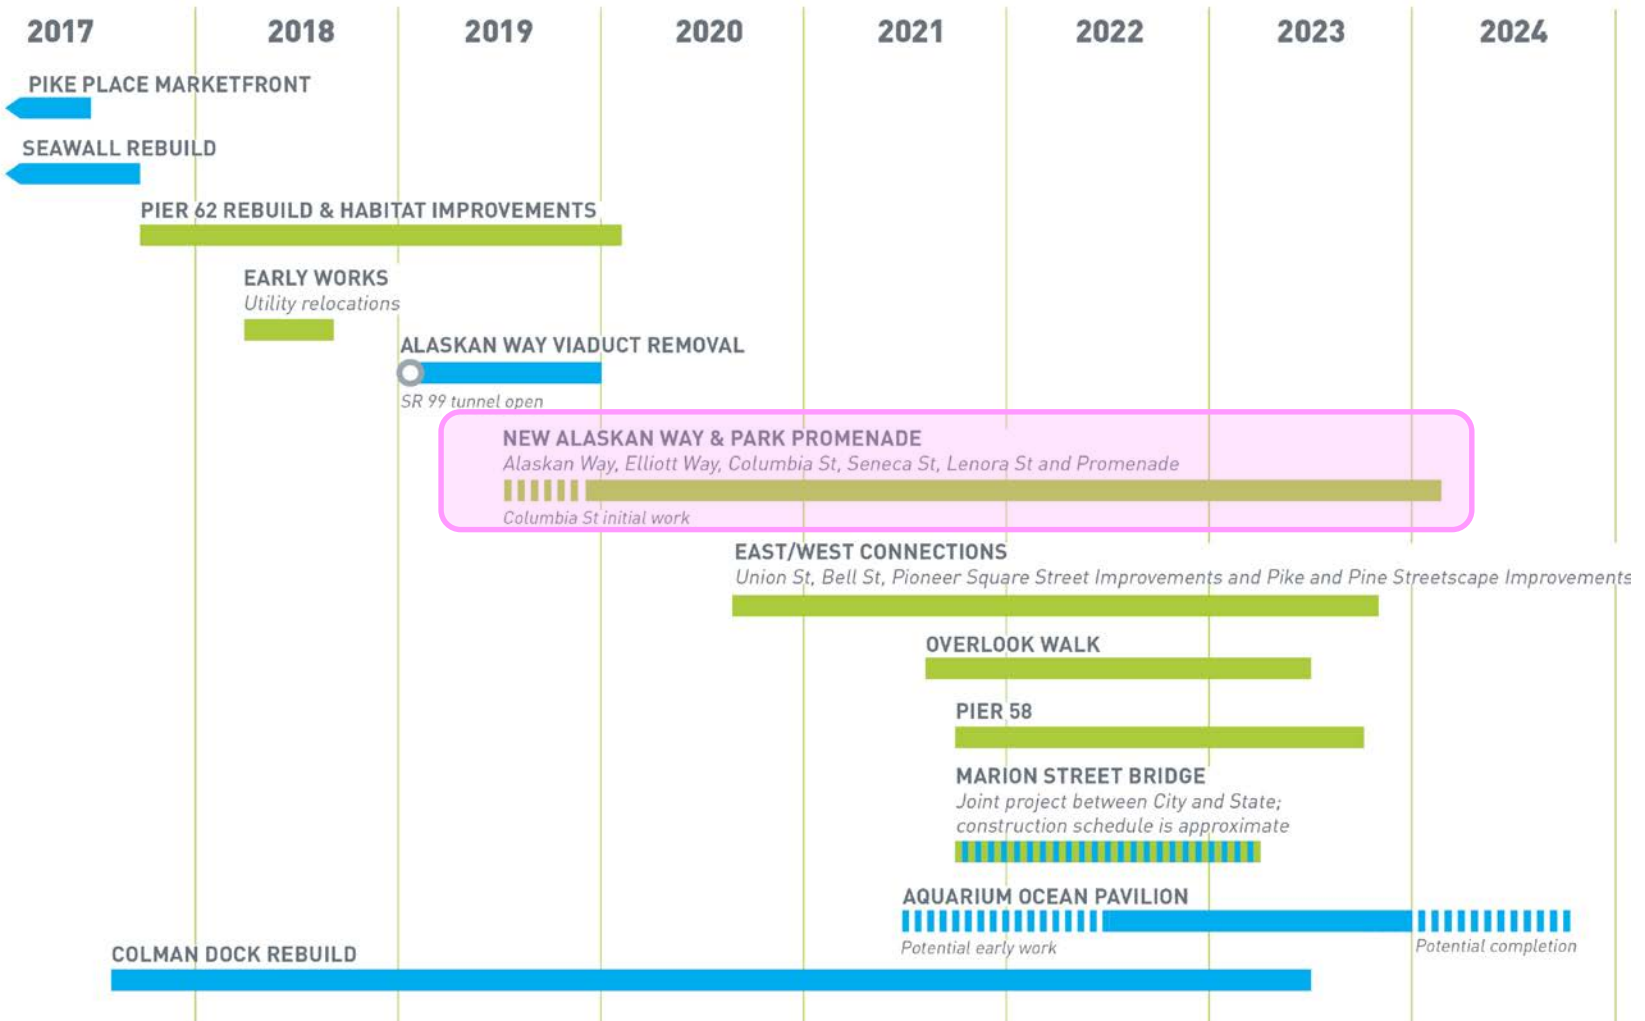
2017 2018 2019 2020 2021 2022 2023 2024

PIKE PLACE MARKETFRONT

SEAWALL REBUILD

PIER 62 REBUILD & HABITAT IMPROVEMENTS

EARLY WORKS
Utility relocations

ALASKAN WAY VIADUCT REMOVAL
SR 99 tunnel open

NEW ALASKAN WAY & PARK PROMENADE
Alaskan Way, Elliott Way, Columbia St, Seneca St, Lenora St and Promenade
Columbia St initial work

EAST/WEST CONNECTIONS
Union St, Bell St, Pioneer Square Street Improvements and Pike and Pine Streetscape Improvements

OVERLOOK WALK

PIER 58

MARION STREET BRIDGE
Joint project between City and State; construction schedule is approximate

AQUARIUM OCEAN PAVILION
Potential early work
Potential completion

COLMAN DOCK REBUILD